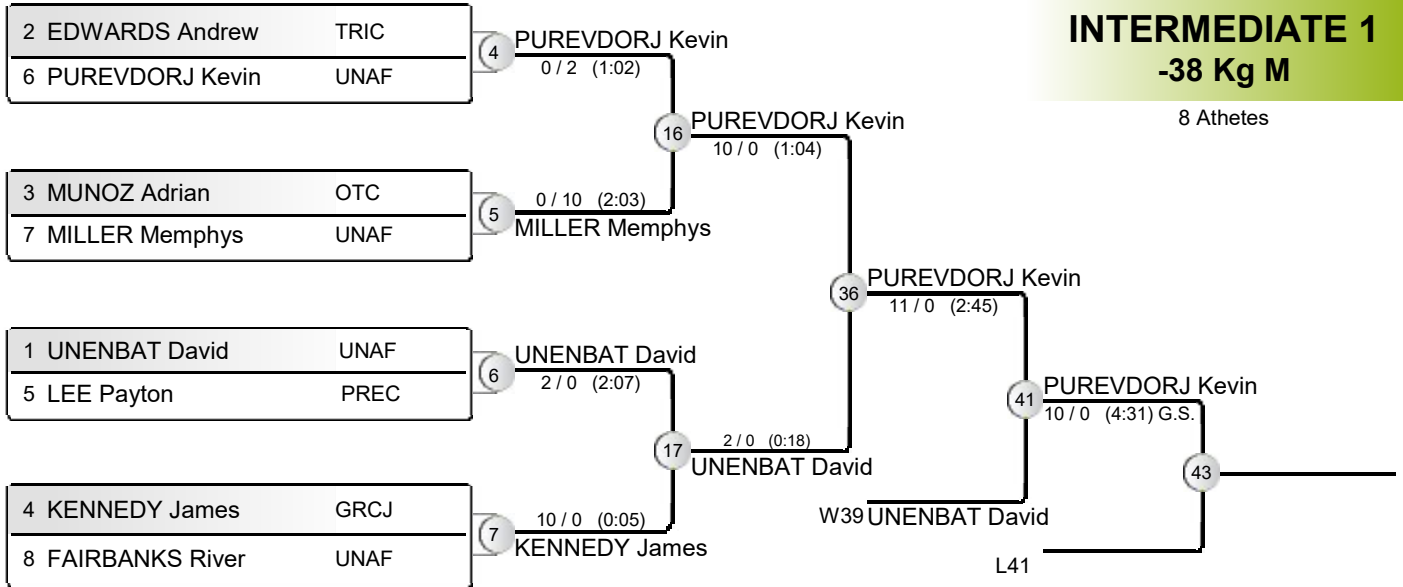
INTERMEDIATE 1
-38 Kg M
8 Athetes

2 EDWARDS Andrew TRIC
6 PUREVDORJ Kevin UNAF

3 MUNOZ Adrian OTC
7 MILLER Memphys UNAF

1 UNENBAT David UNAF
5 LEE Payton PREC

4 KENNEDY James GRCJ
8 FAIRBANKS River UNAF

4 PUREVDORJ Kevin
0 / 2 (1:02)

5 0 / 10 (2:03)
MILLER Memphys

6 UNENBAT David
2 / 0 (2:07)

7 10 / 0 (0:05)
KENNEDY James

16 PUREVDORJ Kevin
10 / 0 (1:04)

17 2 / 0 (0:18)
UNENBAT David

36 PUREVDORJ Kevin
11 / 0 (2:45)

41 PUREVDORJ Kevin
10 / 0 (4:31) G.S.

W39 UNENBAT David

43

L41